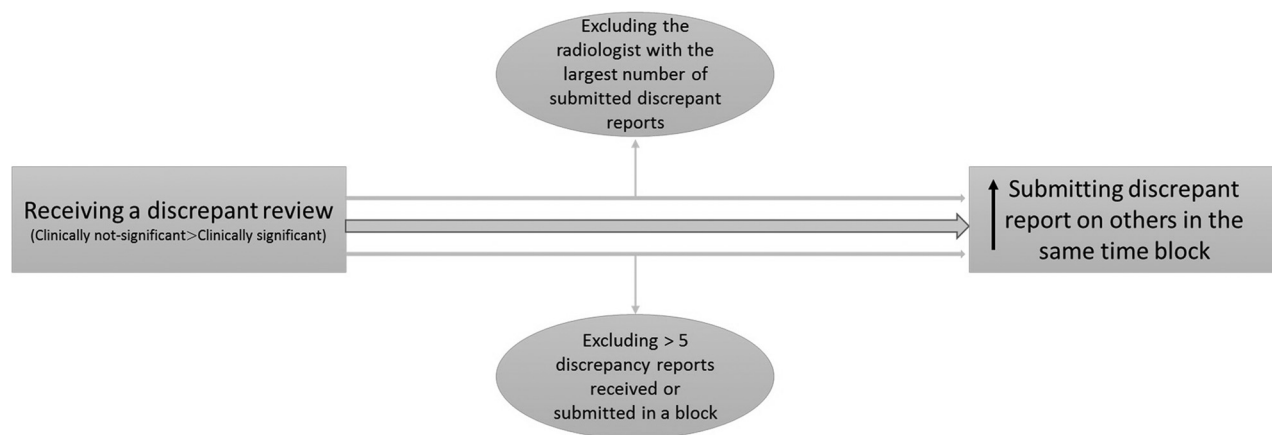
Excluding the radiologist with the largest number of submitted discrepant reports

Receiving a discrepant review
(Clinically not-significant>Clinically significant)

Submitting discrepant report on others in the same time block

Excluding > 5 discrepancy reports received or submitted in a block